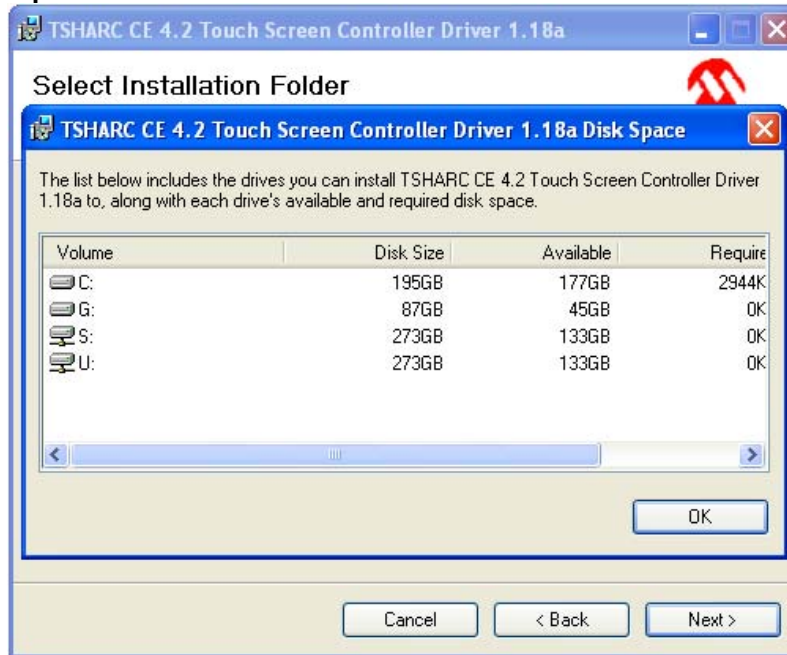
TSHARC CE 4.2 Touch Screen Controller Driver 1.18a

Select Installation Folder

TSHARC CE 4.2 Touch Screen Controller Driver 1.18a Disk Space

The list below includes the drives you can install TSHARC CE 4.2 Touch Screen Controller Driver 1.18a to, along with each drive's available and required disk space.

| Volume | Disk Size | Available | Require |
|---|---|---|---|
| C: | 195GB | 177GB | 2944K |
| G: | 87GB | 45GB | 0K |
| S: | 273GB | 133GB | 0K |
| U: | 273GB | 133GB | 0K |

OK

Cancel

< Back

Next >